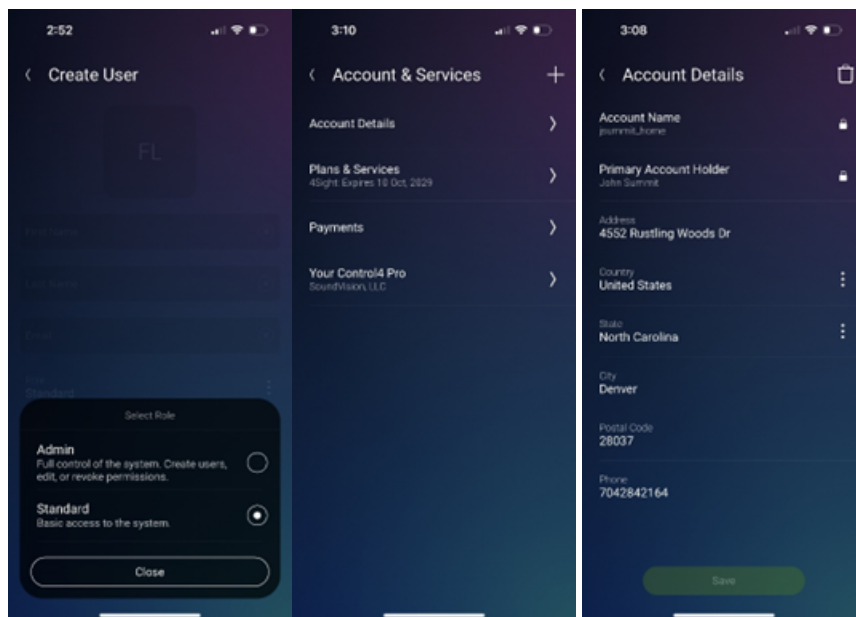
2:52

Create User

FL

First Name

Last Name

Email

Role
Standard

Select Role

Admin
Full control of the system. Create users, edit, or revoke permissions.

Standard
Basic access to the system.

Close

3:10

Account & Services

Account Details

Plans & Services
4Sight: Expires 10 Oct, 2029

Payments

Your Control4 Pro
SoundVision, LLC

3:08

Account Details

Account Name
jsummit_home

Primary Account Holder
John Summit

Address
4552 Rustling Woods Dr

Country
United States

State
North Carolina

City
Denver

Postal Code
28037

Phone
7042842164

Save